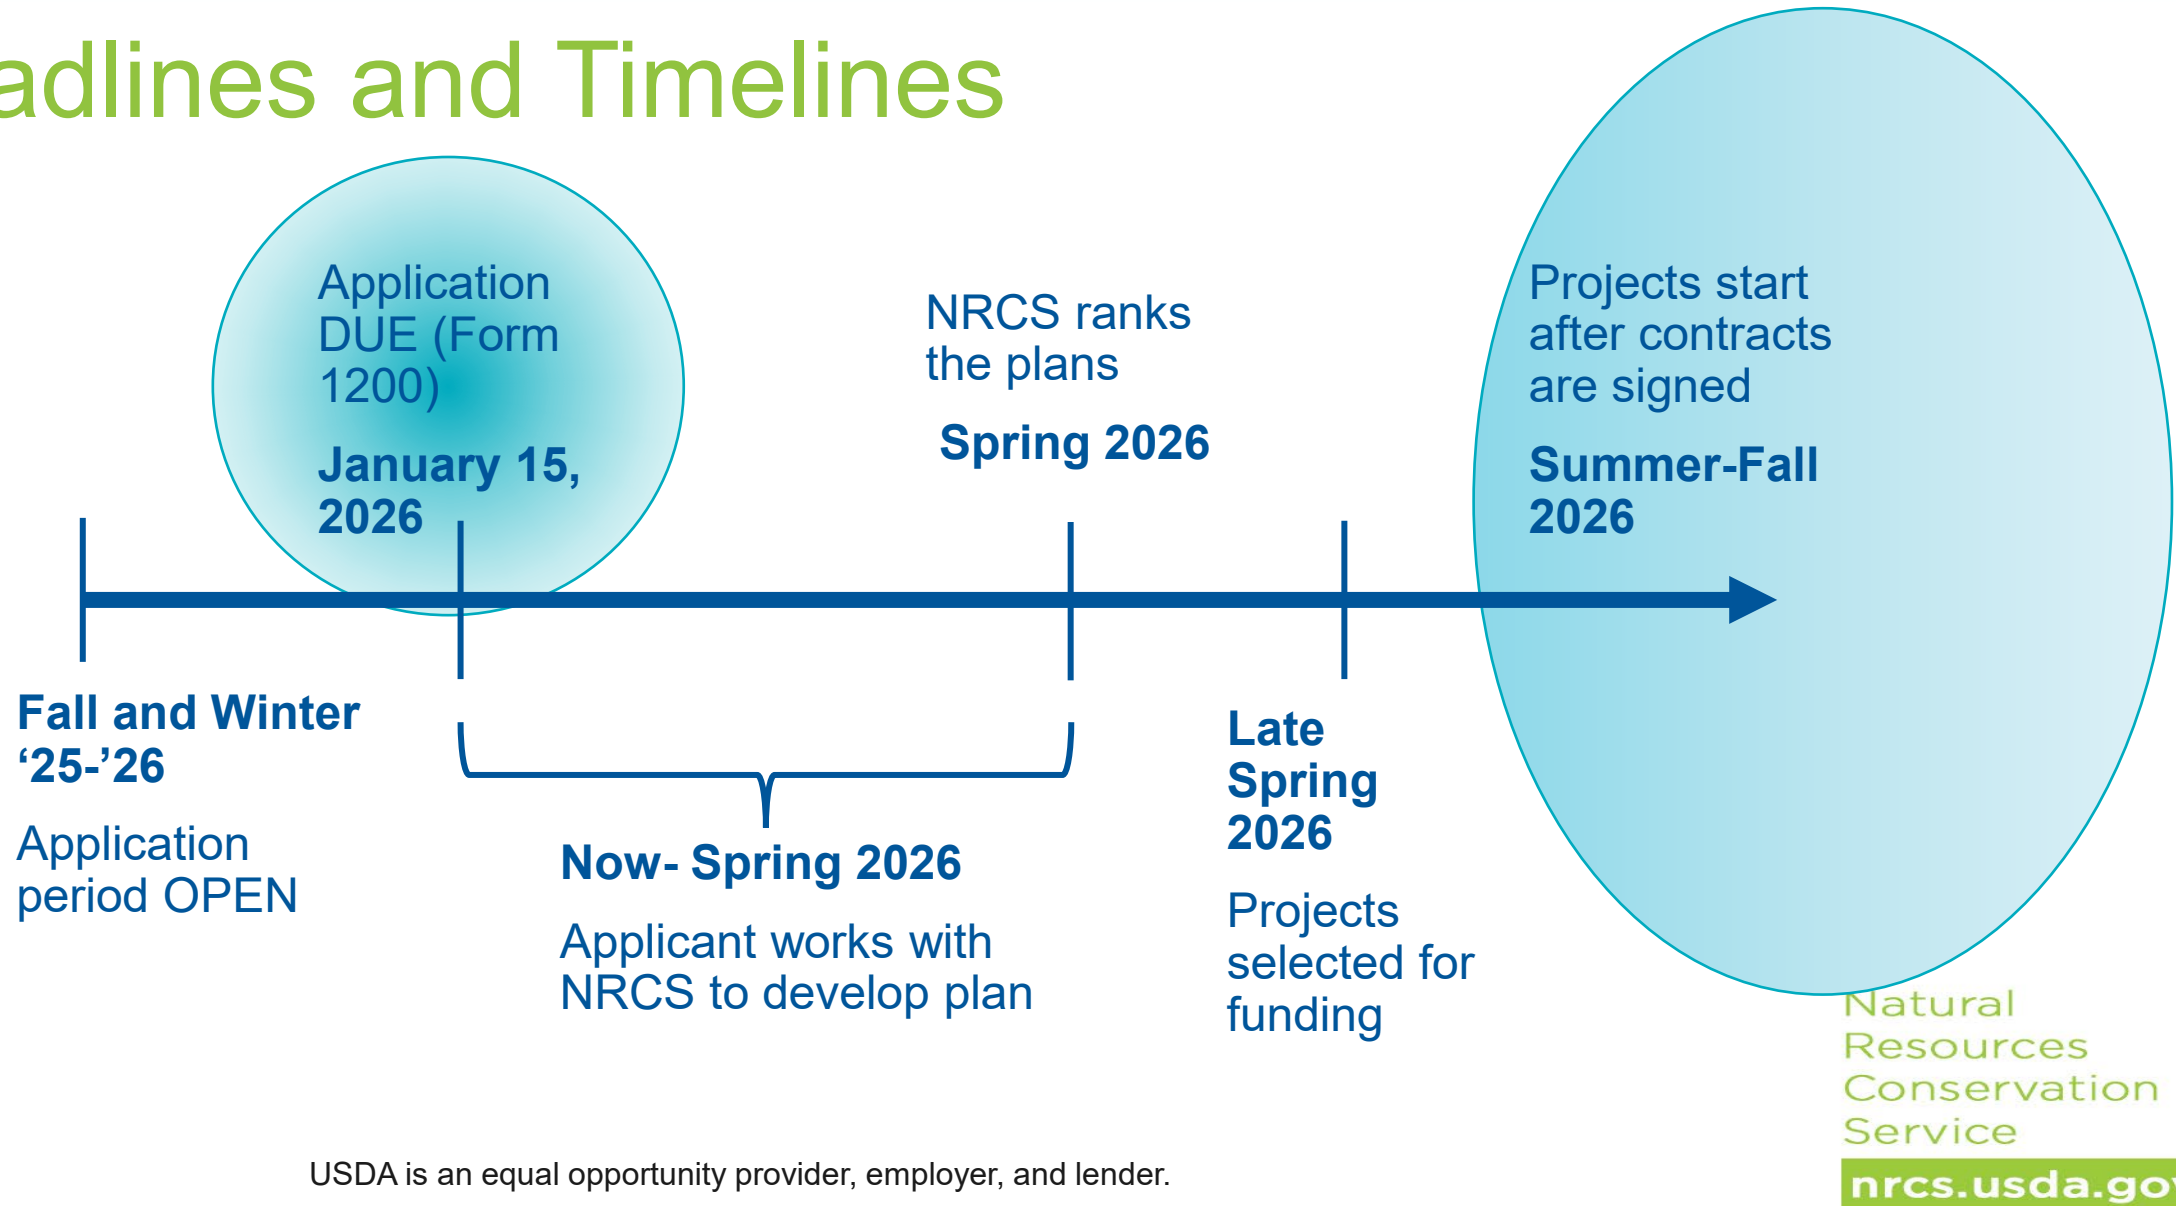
adlines and Timelines

Application DUE (Form 1200)

January 15, 2026

NRCS ranks the plans

Spring 2026

Projects start after contracts are signed

Summer-Fall 2026

Fall and Winter ‘25-’26

Application period OPEN

Now- Spring 2026

Applicant works with NRCS to develop plan

Late Spring 2026

Projects selected for funding

Natural Resources Conservation Service

nrcs.usda.go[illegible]

USDA is an equal opportunity provider, employer, and lender.